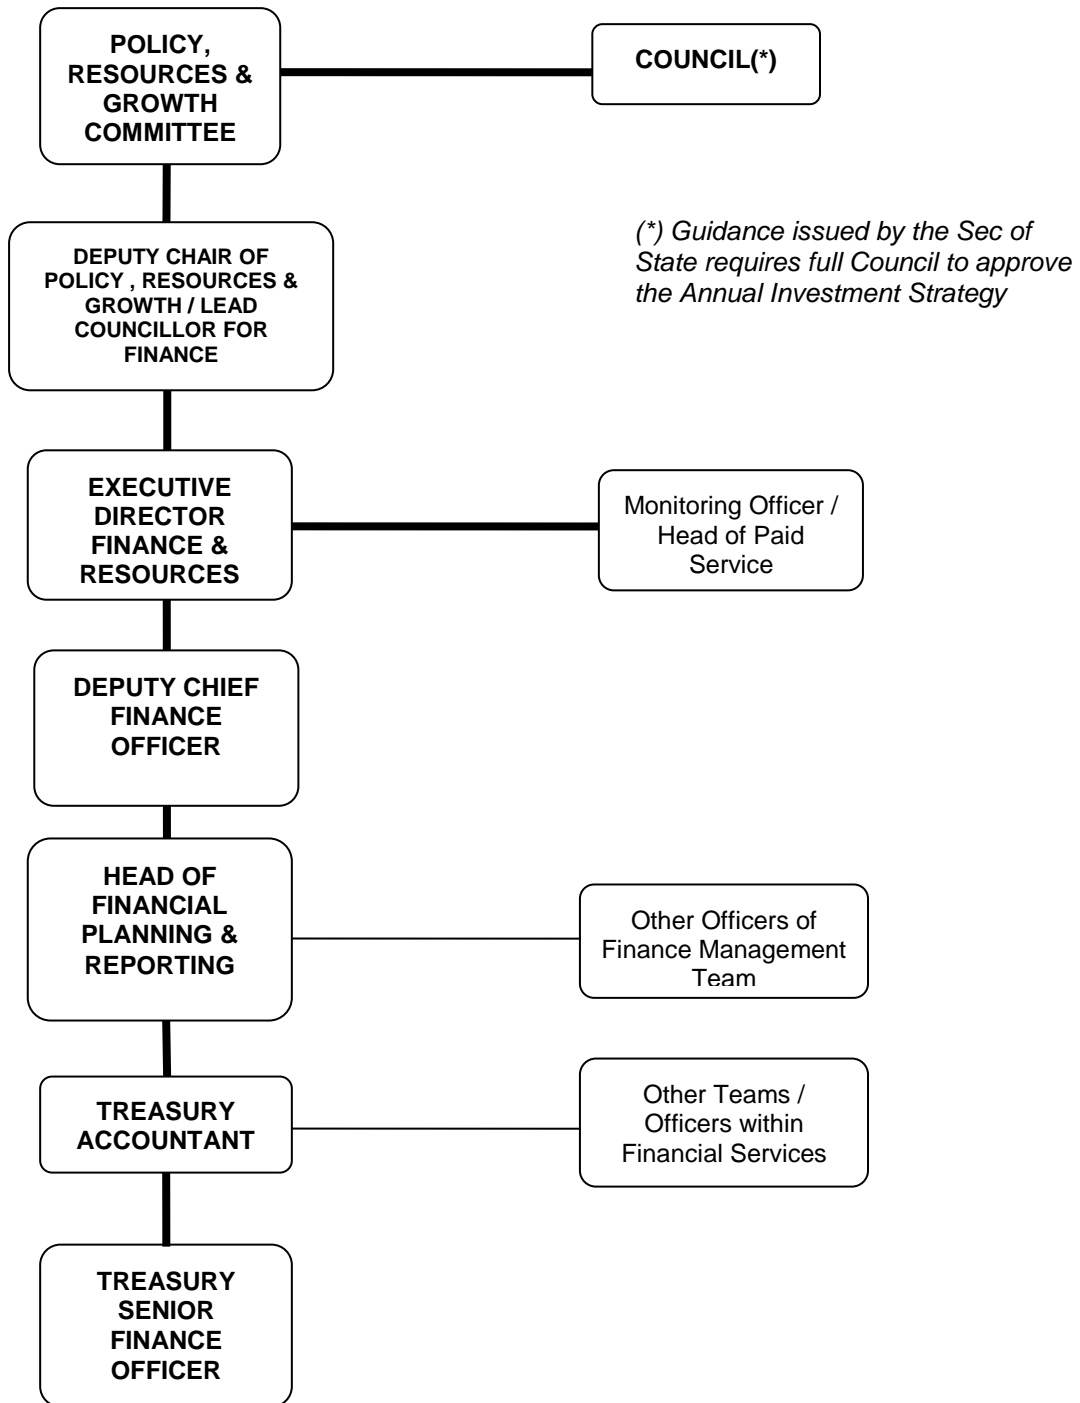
POLICY, RESOURCES & GROWTH COMMITTEE

COUNCIL(*)

DEPUTY CHAIR OF POLICY , RESOURCES & GROWTH / LEAD COUNCILLOR FOR FINANCE

(*) Guidance issued by the Sec of State requires full Council to approve the Annual Investment Strategy

EXECUTIVE DIRECTOR FINANCE & RESOURCES

Monitoring Officer / Head of Paid Service

DEPUTY CHIEF FINANCE OFFICER

HEAD OF FINANCIAL PLANNING & REPORTING

Other Officers of Finance Management Team

TREASURY ACCOUNTANT

Other Teams / Officers within Financial Services

TREASURY SENIOR FINANCE OFFICER